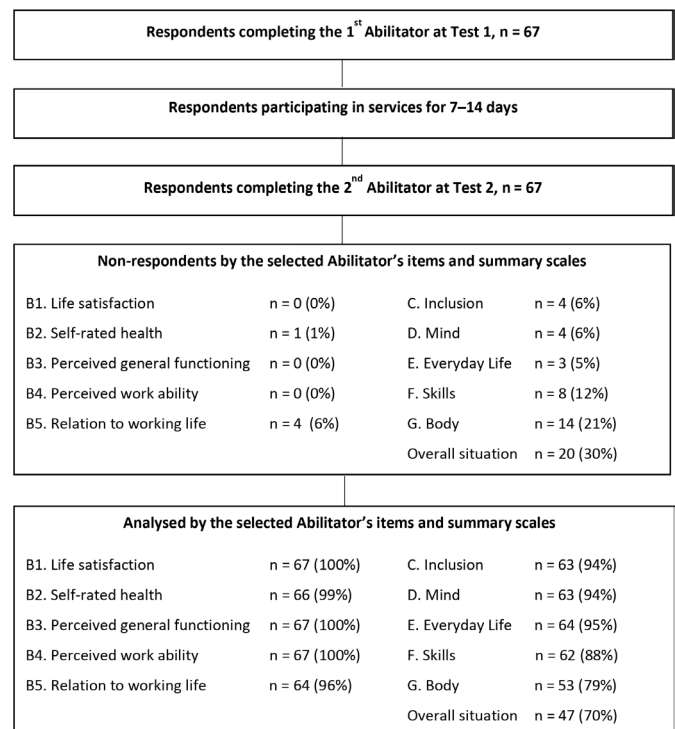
Respondents completing the 1$^{st}$ Abilitator at Test 1, n = 67

Respondents participating in services for 7–14 days

Respondents completing the 2$^{nd}$ Abilitator at Test 2, n = 67

Non-respondents by the selected Abilitator's items and summary scales

B1. Life satisfaction n = 0 (0%)
B2. Self-rated health n = 1 (1%)
B3. Perceived general functioning n = 0 (0%)
B4. Perceived work ability n = 0 (0%)
B5. Relation to working life n = 4 (6%)

C. Inclusion n = 4 (6%)
D. Mind n = 4 (6%)
E. Everyday Life n = 3 (5%)
F. Skills n = 8 (12%)
G. Body n = 14 (21%)
Overall situation n = 20 (30%)

Analysed by the selected Abilitator's items and summary scales

B1. Life satisfaction n = 67 (100%)
B2. Self-rated health n = 66 (99%)
B3. Perceived general functioning n = 67 (100%)
B4. Perceived work ability n = 67 (100%)
B5. Relation to working life n = 64 (96%)

C. Inclusion n = 63 (94%)
D. Mind n = 63 (94%)
E. Everyday Life n = 64 (95%)
F. Skills n = 62 (88%)
G. Body n = 53 (79%)
Overall situation n = 47 (70%)